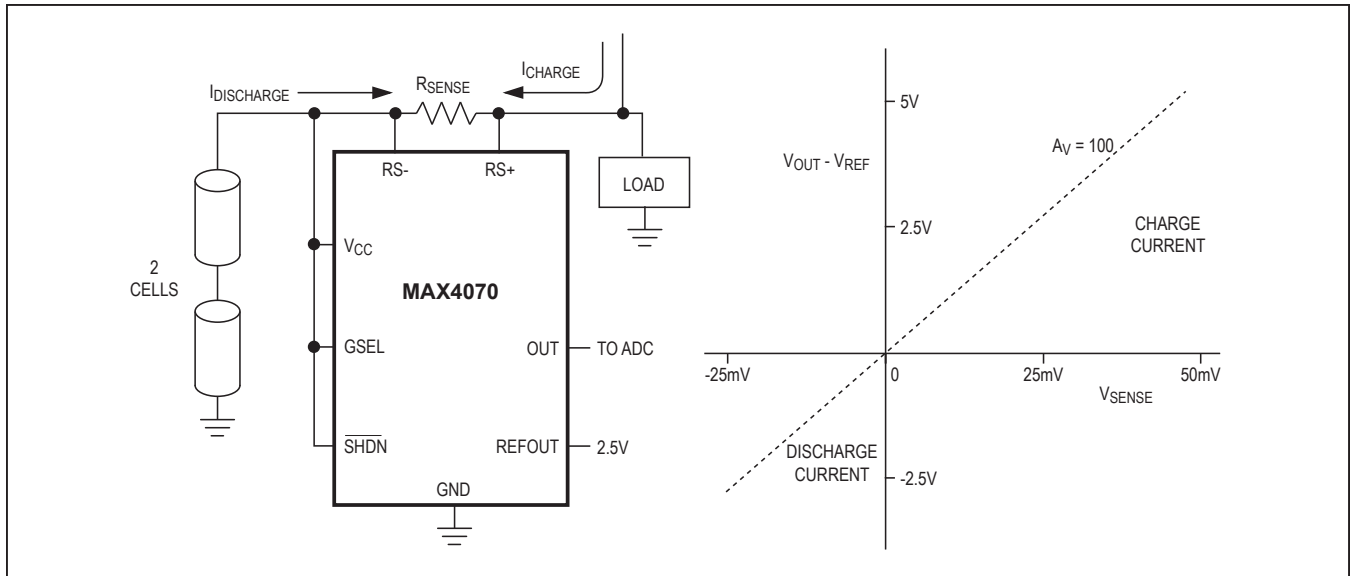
$I_{DISCHARGE}$
$R_{SENSE}$
$I_{CHARGE}$
RS-
RS+
LOAD
2 CELLS
$V_{CC}$
MAX4070
GSEL
OUT
TO ADC
$\overline{SHDN}$
REFOUT
2.5V
GND

5V
$V_{OUT}$ - $V_{REF}$
$A_V$ = 100
2.5V
CHARGE CURRENT
-25mV
0
25mV
50mV
$V_{SENSE}$
DISCHARGE CURRENT
-2.5V